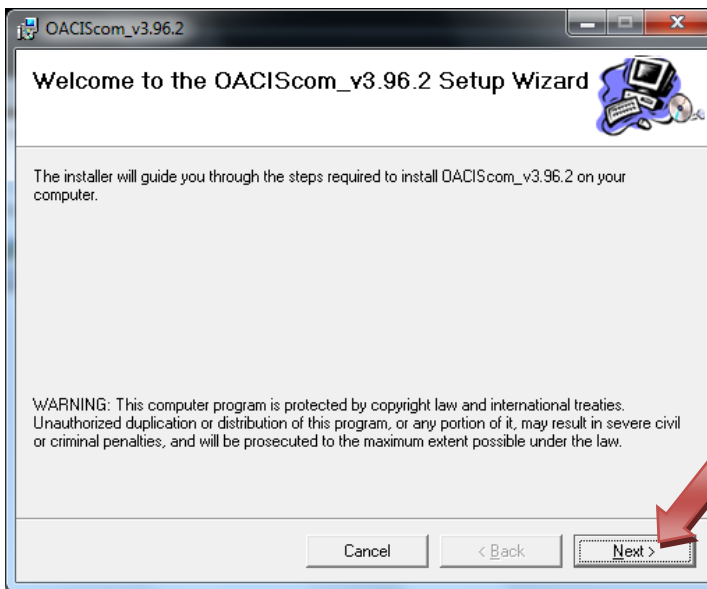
OACIScom_v3.96.2

Welcome to the OACIScom_v3.96.2 Setup Wizard

The installer will guide you through the steps required to install OACIScom_v3.96.2 on your computer.

WARNING: This computer program is protected by copyright law and international treaties. Unauthorized duplication or distribution of this program, or any portion of it, may result in severe civil or criminal penalties, and will be prosecuted to the maximum extent possible under the law.

Cancel
< Back
Next >